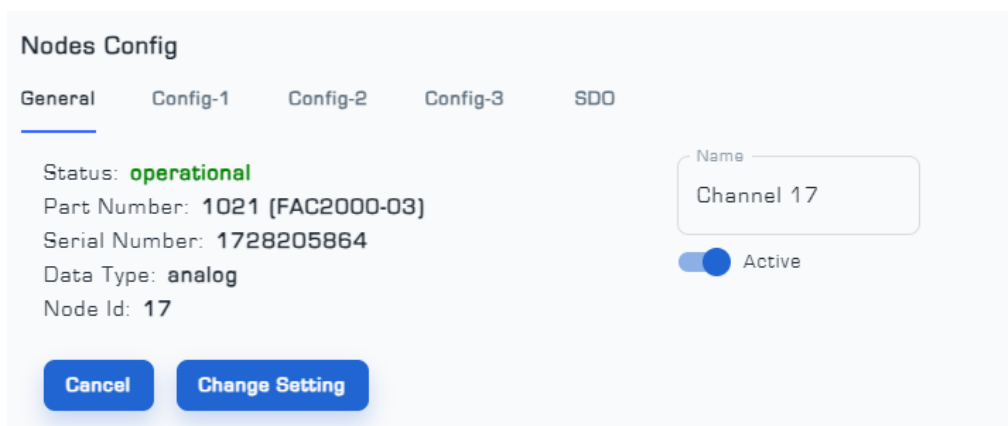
Nodes Config

General Config-1 Config-2 Config-3 SDO

Status: operational
Part Number: 1021 (FAC2000-03)
Serial Number: 1728205864
Data Type: analog
Node Id: 17

Name
Channel 17

Active

Cancel Change Setting